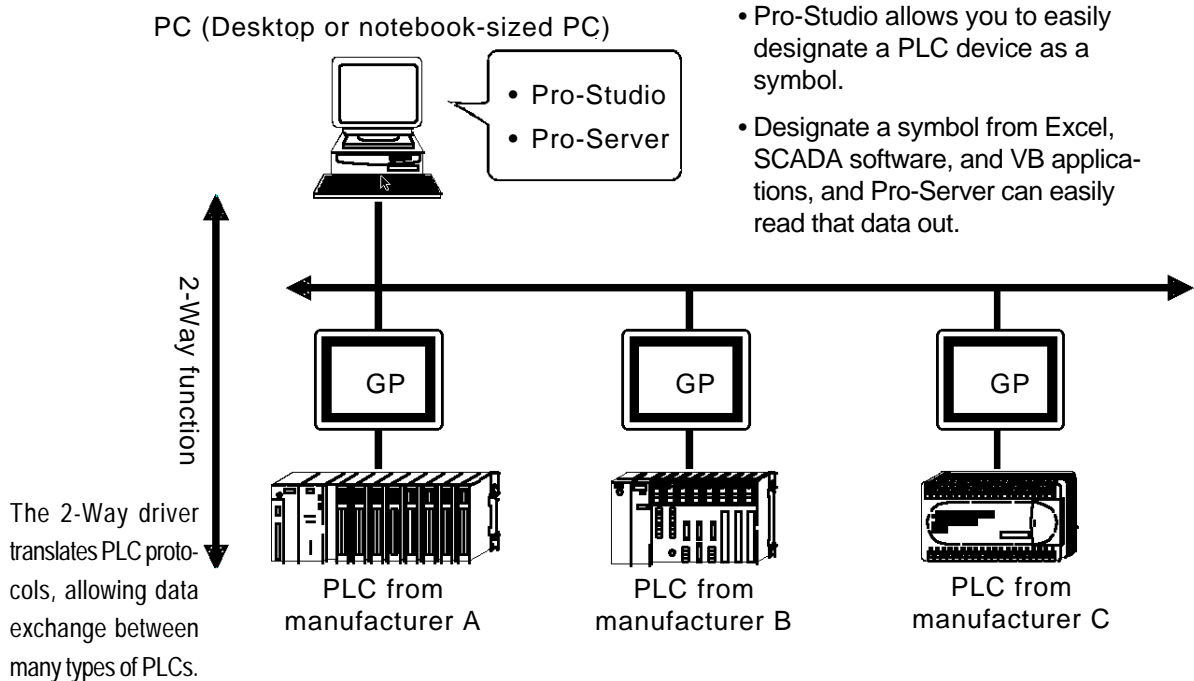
PC (Desktop or notebook-sized PC)

• Pro-Studio
• Pro-Server

• Pro-Studio allows you to easily designate a PLC device as a symbol.

• Designate a symbol from Excel, SCADA software, and VB applications, and Pro-Server can easily read that data out.

2-Way function

GP

GP

GP

PLC from manufacturer A

PLC from manufacturer B

PLC from manufacturer C

The 2-Way driver translates PLC protocols, allowing data exchange between many types of PLCs.